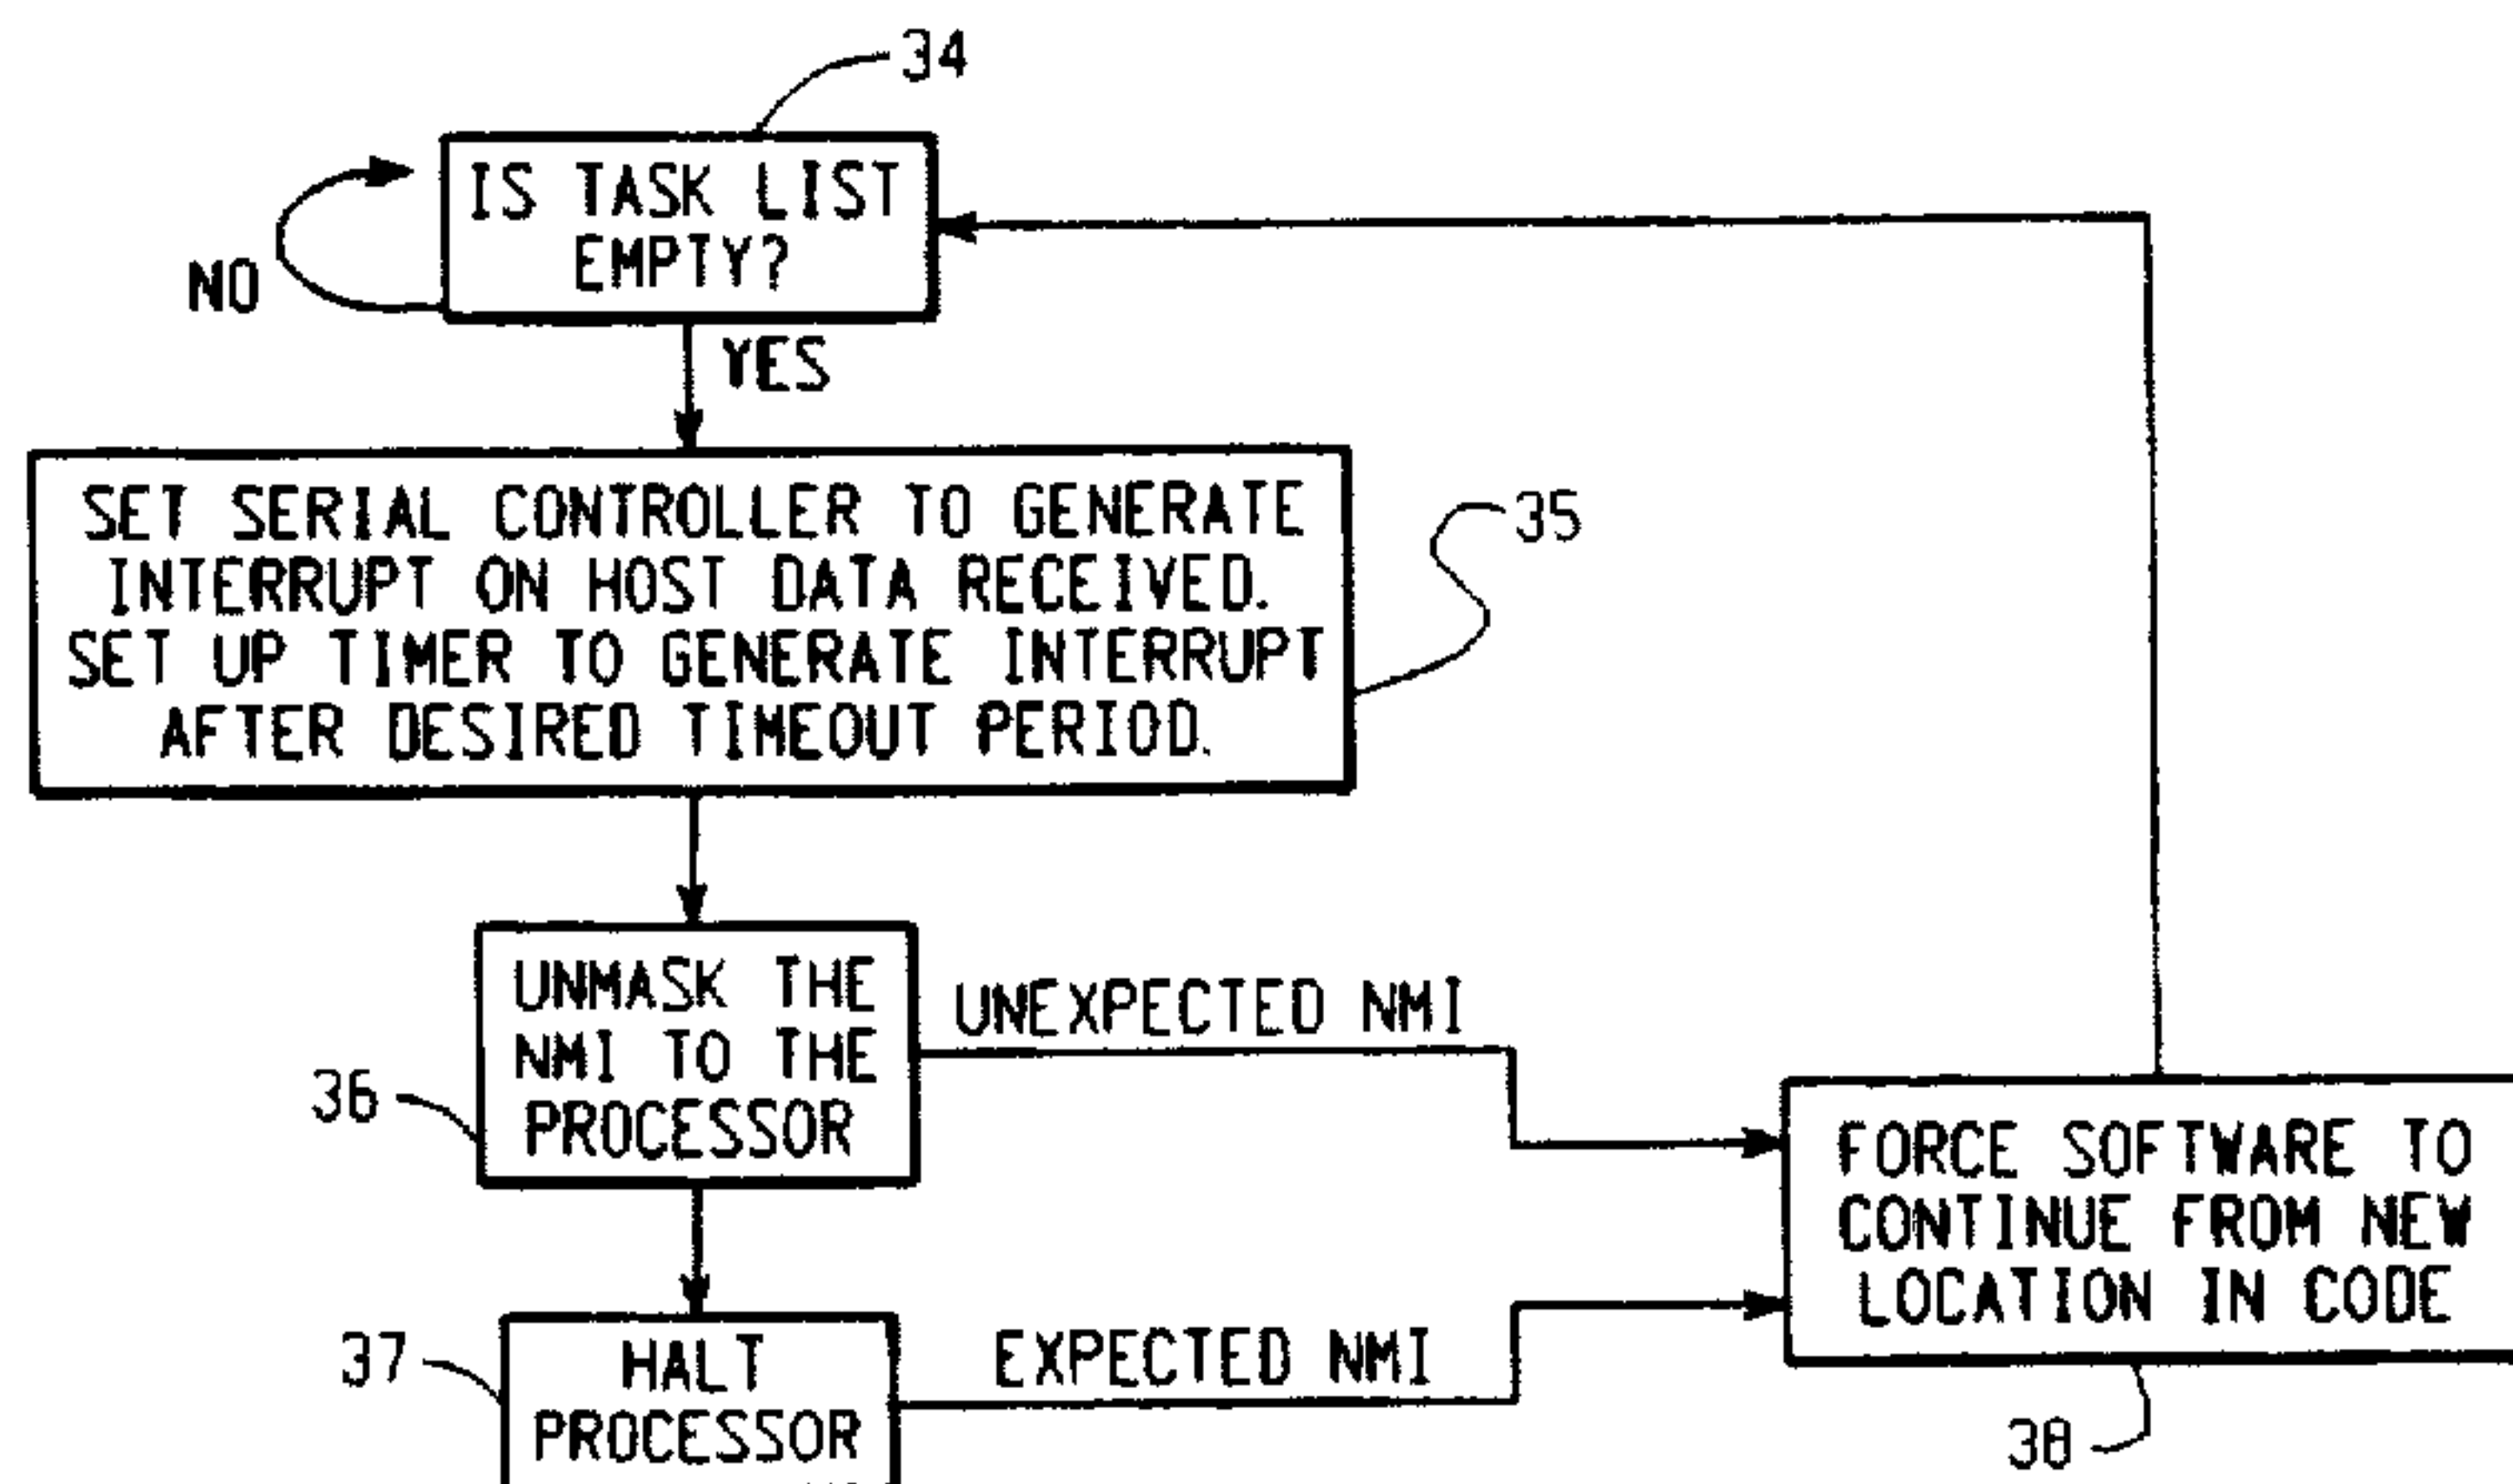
34

IS TASK LIST EMPTY?

NO

YES

SET SERIAL CONTROLLER TO GENERATE INTERRUPT ON HOST DATA RECEIVED. SET UP TIMER TO GENERATE INTERRUPT AFTER DESIRED TIMEOUT PERIOD.

35

36

UNMASK THE NMI TO THE PROCESSOR

UNEXPECTED NMI

FORCE SOFTWARE TO CONTINUE FROM NEW LOCATION IN CODE

37

HALT PROCESSOR

EXPECTED NMI

38